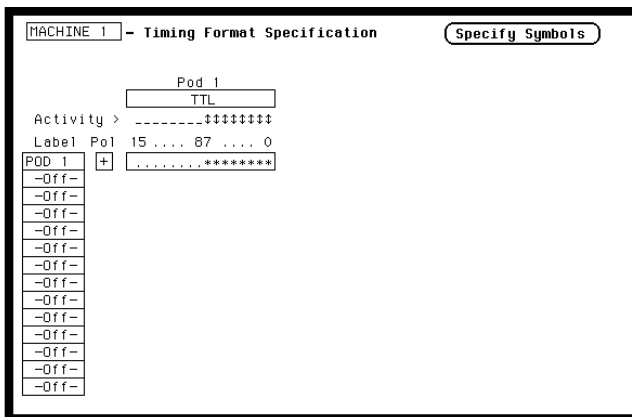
MACHINE 1 - Timing Format Specification

Specify Symbols

Pod 1

TTL

Activity > ________‡‡‡‡‡‡‡‡

Label Pol 15 .... 87 .... 0

POD 1 + ........********

-Off-
-Off-
-Off-
-Off-
-Off-
-Off-
-Off-
-Off-
-Off-
-Off-
-Off-
-Off-
-Off-
-Off-